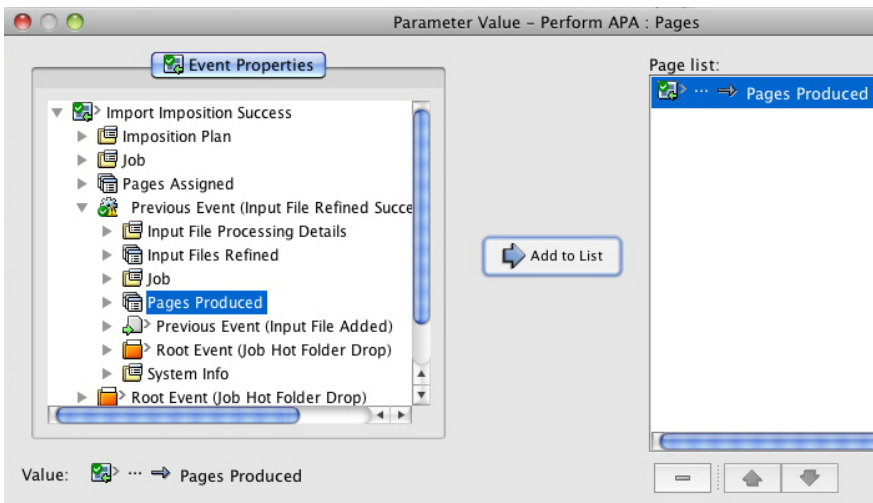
Parameter Value - Perform APA : Pages

Event Properties

Import Imposition Success
Imposition Plan
Job
Pages Assigned
Previous Event (Input File Refined Succe
Input File Processing Details
Input Files Refined
Job
Pages Produced
Previous Event (Input File Added)
Root Event (Job Hot Folder Drop)
System Info
Root Event (Job Hot Folder Drop)

Add to List

Page list:
··· ⇒ Pages Produced

Value: ··· ⇒ Pages Produced